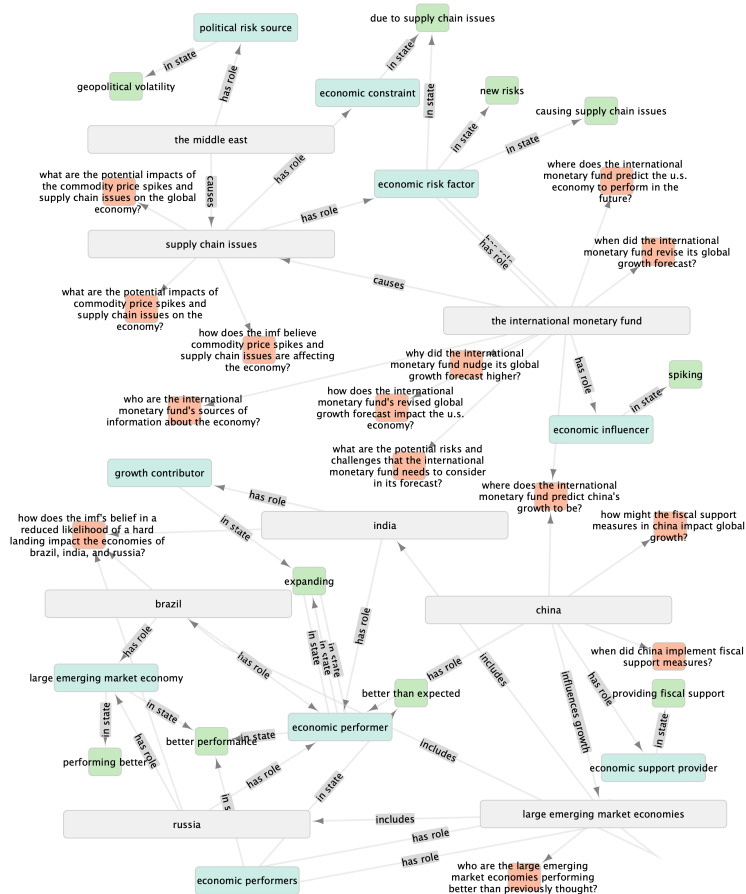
political risk source

due to supply chain issues

in state

geopolitical volatility

has role

in state

economic constraint

new risks

in state

causing supply chain issues

in state

the middle east

in state

has role

what are the potential impacts of the commodity price spikes and supply chain issues on the global economy?

causes

has role

economic risk factor

where does the international monetary fund predict the u.s. economy to perform in the future?

has role

has role

supply chain issues

when did the international monetary fund revise its global growth forecast?

causes

what are the potential impacts of commodity price spikes and supply chain issues on the economy?

the international monetary fund

how does the imf believe commodity price spikes and supply chain issues are affecting the economy?

why did the international monetary fund nudge its global growth forecast higher?

has role

spiking

who are the international monetary fund's sources of information about the economy?

how does the international monetary fund's revised global growth forecast impact the u.s. economy?

in state

economic influencer

what are the potential risks and challenges that the international monetary fund needs to consider in its forecast?

growth contributor

where does the international monetary fund predict china's growth to be?

has role

how might the fiscal support measures in china impact global growth?

how does the imf's belief in a reduced likelihood of a hard landing impact the economies of brazil, india, and russia?

india

in state

expanding

has role

brazil

china

in state

in state

in state

in state

has role

when did china implement fiscal support measures?

has role

has role

large emerging market economy

better than expected

includes

has role

influences growth

providing fiscal support

in state

in state

better performance

in state

in state

economic performer

includes

has role

performing better

economic support provider

has role

in s

in state

russia

includes

large emerging market economies

has role

has role

who are the large emerging market economies performing better than previously thought?

economic performers